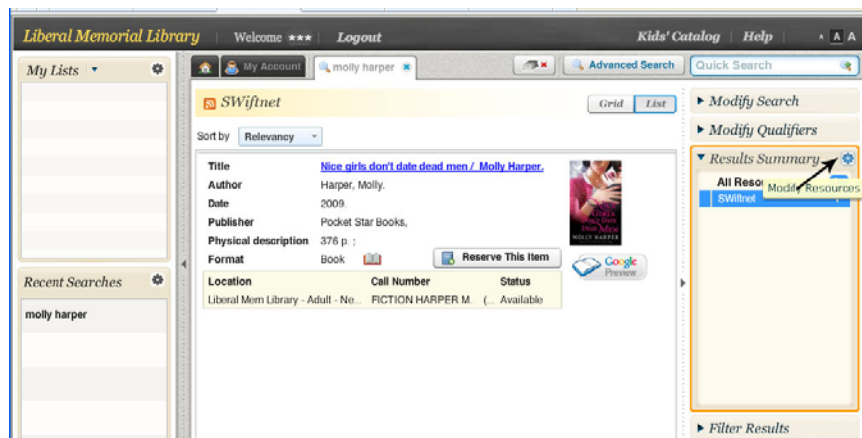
Liberal Memorial Library | Welcome *** | Logout

Kids' Catalog | Help | A A

My Lists

My Account

molly harper

Advanced Search

Quick Search

SWiftnet

Grid List

Sort by Relevancy

| Title | Nice girls don't date dead men / Molly Harper. |
|---|---|
| Author | Harper, Molly. |
| Date | 2009. |
| Publisher | Pocket Star Books, |
| Physical description | 376 p. ; |
| Format | Book |

Reserve This Item

Google Preview

| Location | Call Number | Status |
|---|---|---|
| Liberal Mem Library - Adult - Ne... | FICTION HARPER M... | (... Available |

MOLLY HARPER

Recent Searches

molly harper

Modify Search

Modify Qualifiers

Results Summary

All Reso

SWiftnet

Modify Resources

Filter Results